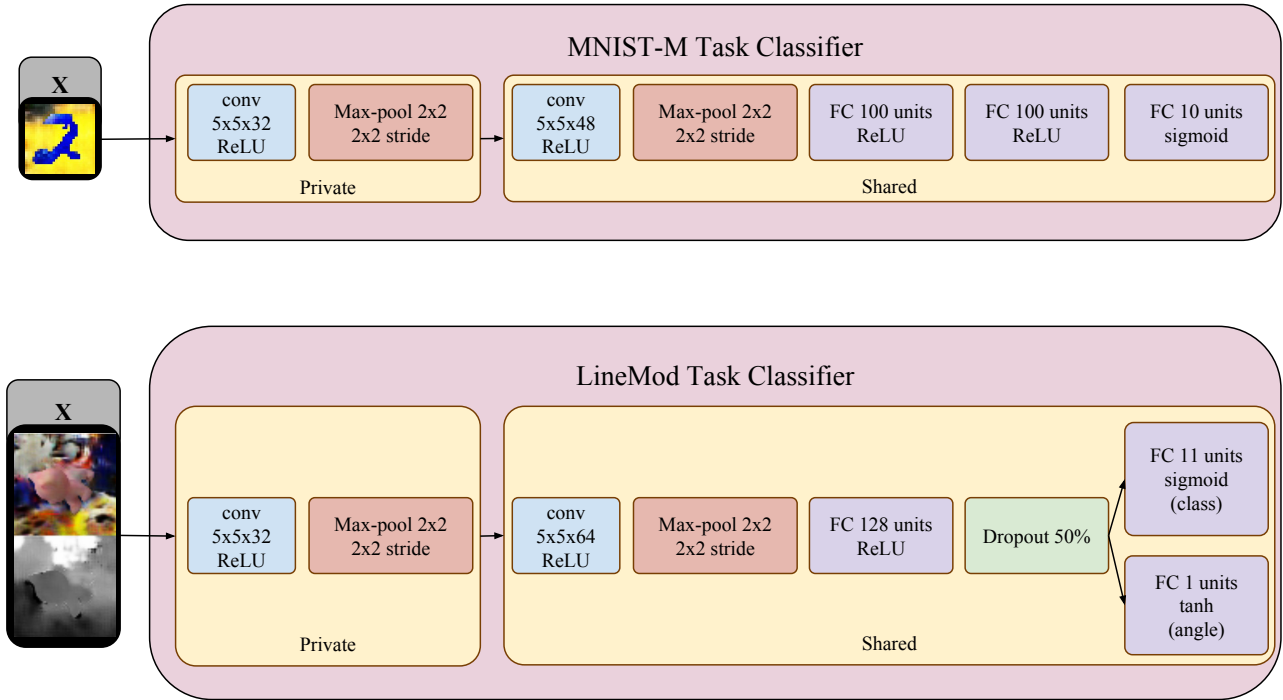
X

MNIST-M Task Classifier

conv 5x5x32 ReLU

Max-pool 2x2 2x2 stride

Private

conv 5x5x48 ReLU

Max-pool 2x2 2x2 stride

FC 100 units ReLU

FC 100 units ReLU

FC 10 units sigmoid

Shared

X

LineMod Task Classifier

conv 5x5x32 ReLU

Max-pool 2x2 2x2 stride

Private

conv 5x5x64 ReLU

Max-pool 2x2 2x2 stride

FC 128 units ReLU

Dropout 50%

FC 11 units sigmoid (class)

FC 1 units tanh (angle)

Shared